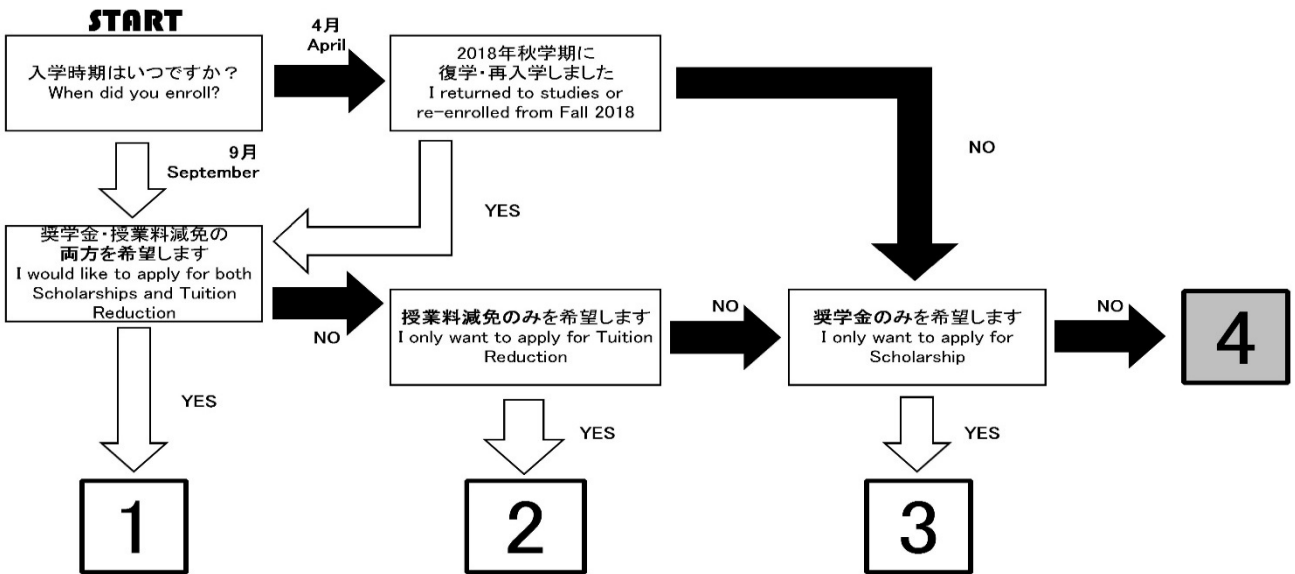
START

入学時期はいつですか？
When did you enroll?

4月
April

2018年秋学期に
復学・再入学しました
I returned to studies or re-enrolled from Fall 2018

NO

9月
September

YES

奨学金・授業料減免の
両方を希望します
I would like to apply for both Scholarships and Tuition Reduction

NO

授業料減免のみを希望します
I only want to apply for Tuition Reduction

NO

奨学金のみを希望します
I only want to apply for Scholarship

NO

4

YES

YES

YES

1

2

3